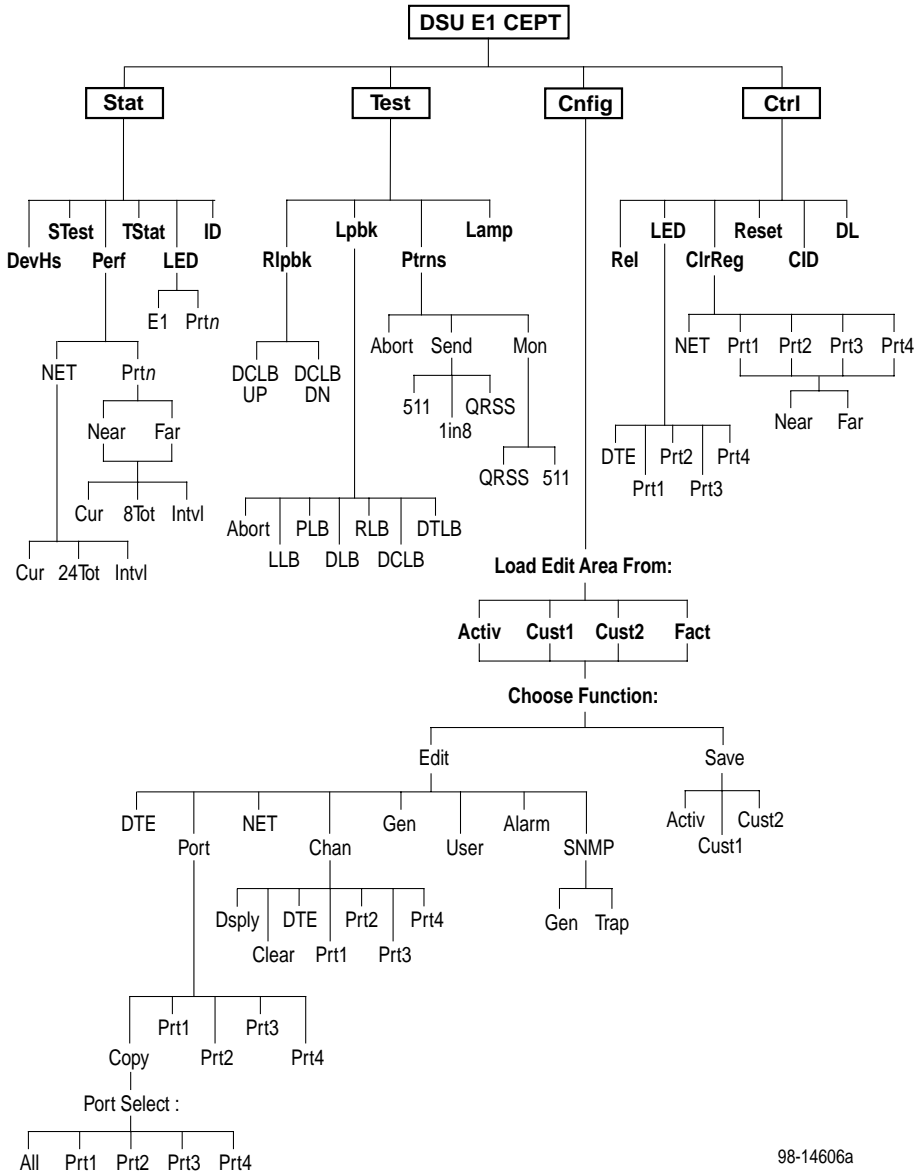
DSU E1 CEPT

Stat

Test

Cnfig

Ctrl

DevHs STest Perf TStat LED ID

E1 Prt$n$

NET Prt$n$

Near Far

Cur 8Tot Intvl

Cur 24Tot Intvl

Rlpbk Lpbk Ptrns Lamp

DCLB UP DCLB DN

Abort Send Mon

511 1in8 QRSS

QRSS 511

Abort LLB PLB DLB RLB DCLB DTLB

Rel LED ClrReg Reset CID DL

NET Prt1 Prt2 Prt3 Prt4

Near Far

DTE Prt1 Prt2 Prt3 Prt4

Load Edit Area From:

Activ Cust1 Cust2 Fact

Choose Function:

Edit

Save

Activ Cust1 Cust2

DTE Port NET Chan Gen User Alarm SNMP

Dsply Clear DTE Prt1 Prt2 Prt3 Prt4

Gen Trap

Copy Prt1 Prt2 Prt3 Prt4

Port Select :

All Prt1 Prt2 Prt3 Prt4

98-14606a